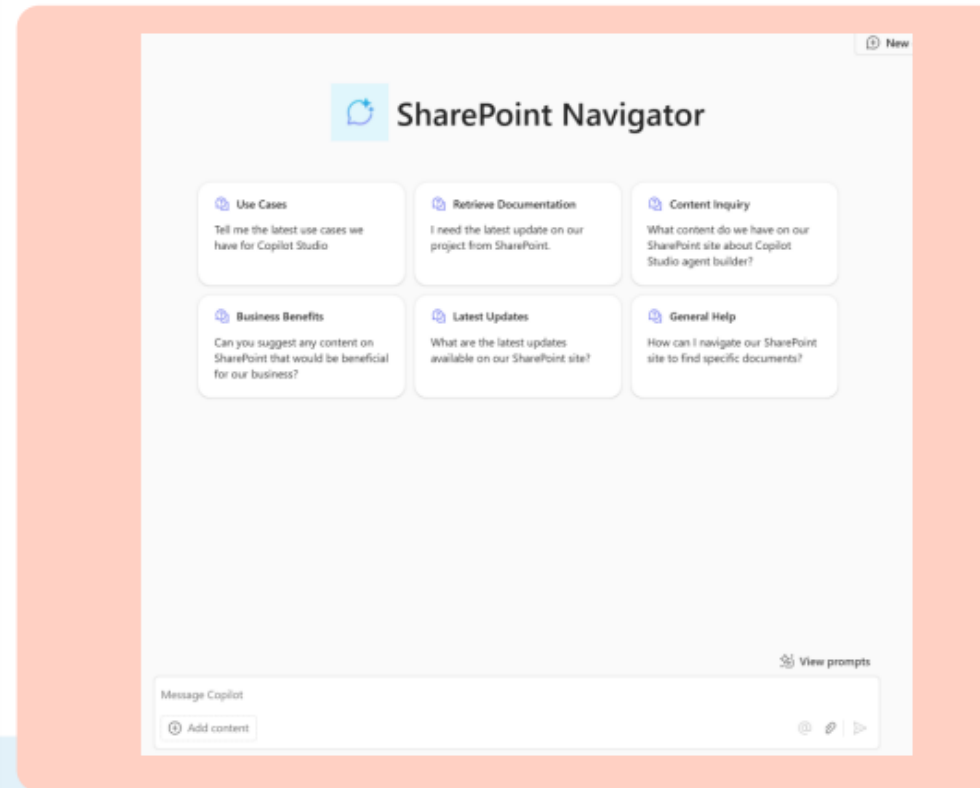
New

SharePoint Navigator

Use Cases
Tell me the latest use cases we have for Copilot Studio

Retrieve Documentation
I need the latest update on our project from SharePoint.

Content Inquiry
What content do we have on our SharePoint site about Copilot Studio agent builder?

Business Benefits
Can you suggest any content on SharePoint that would be beneficial for our business?

Latest Updates
What are the latest updates available on our SharePoint site?

General Help
How can I navigate our SharePoint site to find specific documents?

View prompts

Message Copilot

Add content